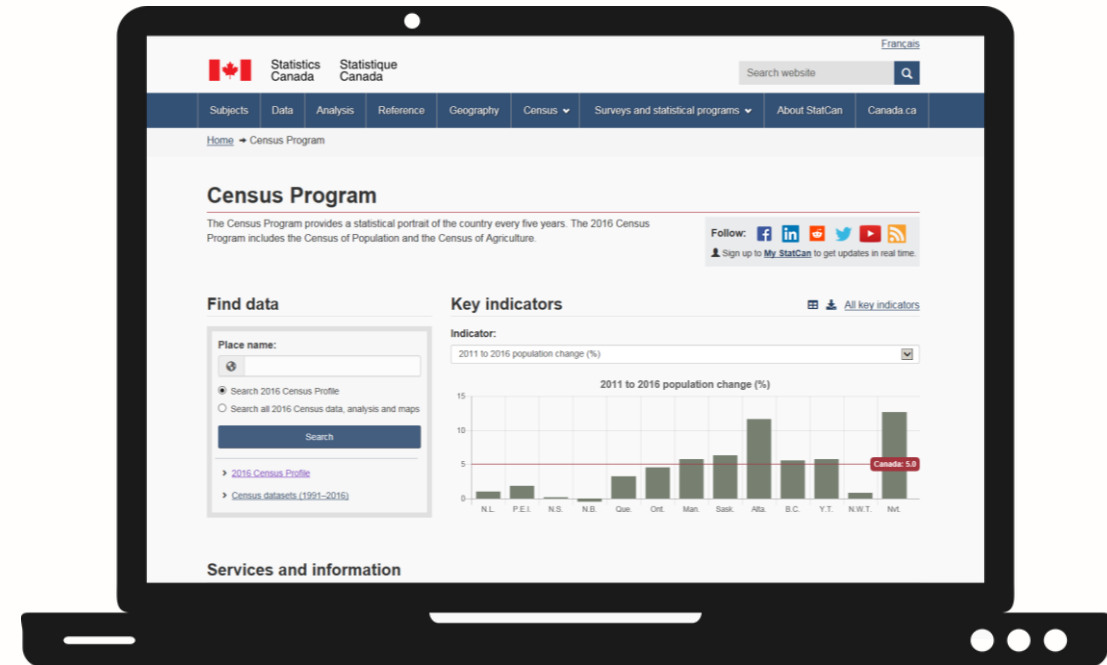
Français

Statistics Canada Statistique Canada

Search website

Subjects | Data | Analysis | Reference | Geography | Census | Surveys and statistical programs | About StatCan | Canada.ca

Home → Census Program

Census Program

The Census Program provides a statistical portrait of the country every five years. The 2016 Census Program includes the Census of Population and the Census of Agriculture.

Follow:

Sign up to My StatCan to get updates in real time.

Find data

Place name:

Search 2016 Census Profile

Search all 2016 Census data, analysis and maps

Search

2016 Census Profile

Census datasets (1991–2016)

Key indicators

All key indicators

Indicator:

2011 to 2016 population change (%)

2011 to 2016 population change (%)

15
10
5
0

Canada: 5.0

N.L. P.E.I. N.S. N.B. Que. Ont. Man. Sask. Alta. B.C. Y.T. N.W.T. Nvt.

Services and information